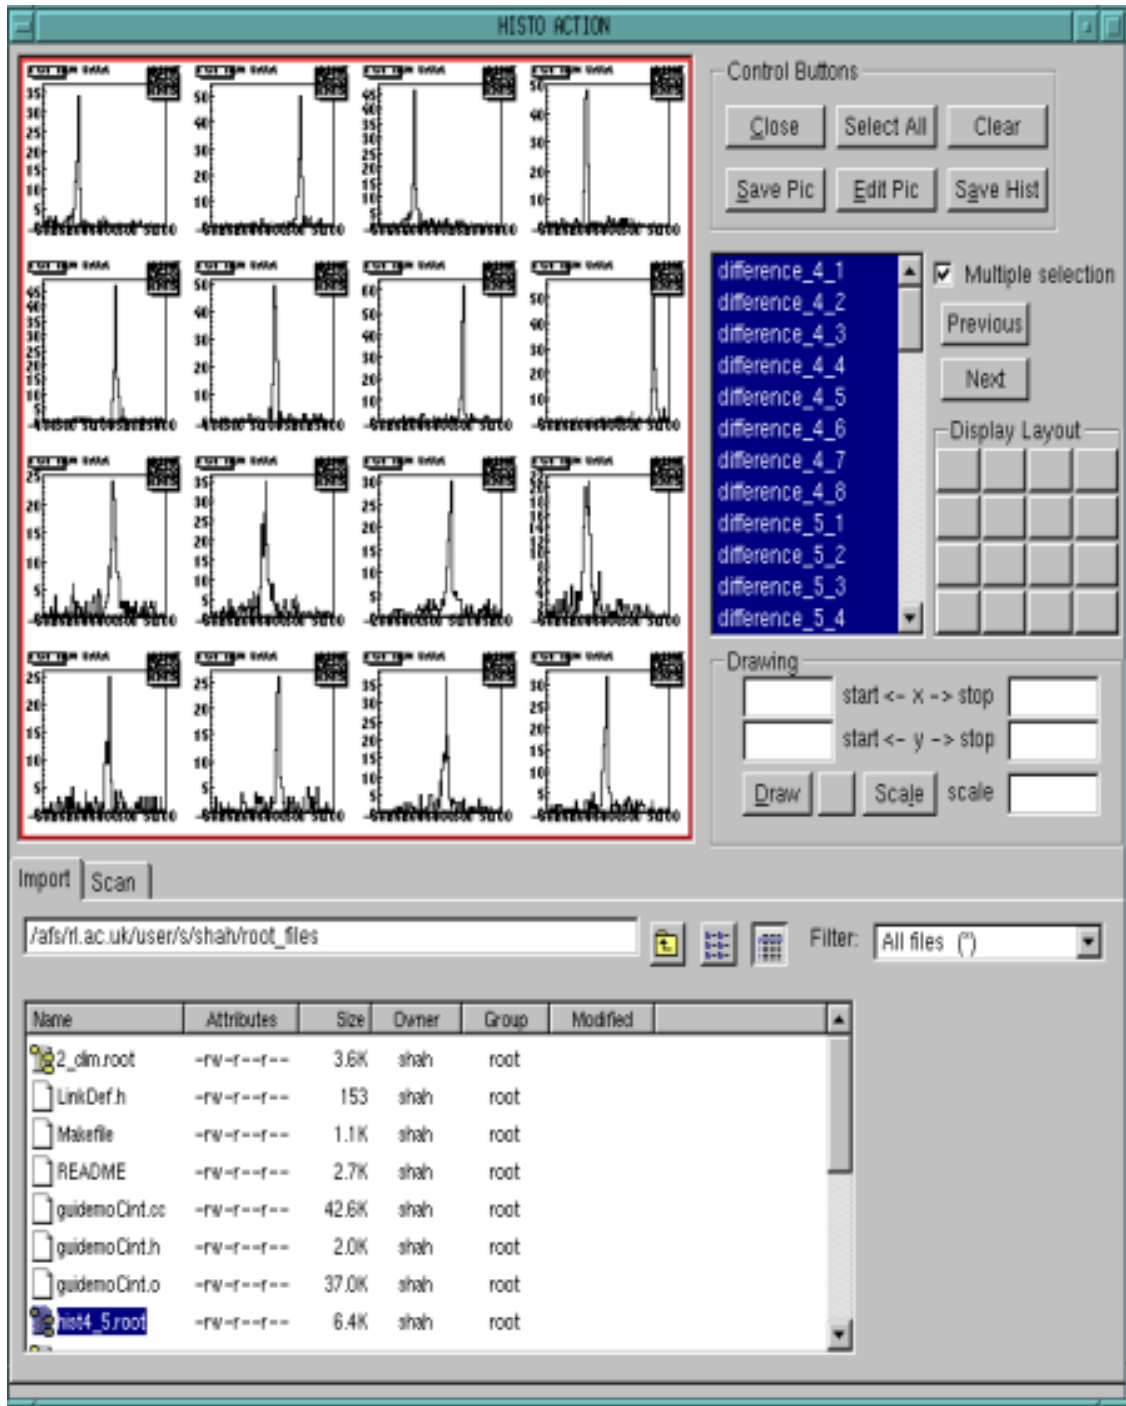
HISTO ACTION

Control Buttons
Close
Select All
Clear
Save Pic
Edit Pic
Save Hist

difference_4_1
difference_4_2
difference_4_3
difference_4_4
difference_4_5
difference_4_6
difference_4_7
difference_4_8
difference_5_1
difference_5_2
difference_5_3
difference_5_4

Multiple selection
Previous
Next
Display Layout

Drawing
start <- x -> stop
start <- y -> stop
Draw
Scale
scale

Import
Scan

/afs/rl.ac.uk/user/s/shah/root_files
Filter: All files (*)

| Name | Attributes | Size | Owner | Group | Modified |
|---|---|---|---|---|---|
| 2_dim.root | -rw-r--r-- | 3.6K | shah | root | |
| LinkDef.h | -rw-r--r-- | 153 | shah | root | |
| Makefile | -rw-r--r-- | 1.1K | shah | root | |
| README | -rw-r--r-- | 2.7K | shah | root | |
| guidemoCint.cc | -rw-r--r-- | 42.6K | shah | root | |
| guidemoCint.h | -rw-r--r-- | 2.0K | shah | root | |
| guidemoCint.o | -rw-r--r-- | 37.0K | shah | root | |
| hist4_5.root | -rw-r--r-- | 6.4K | shah | root | |